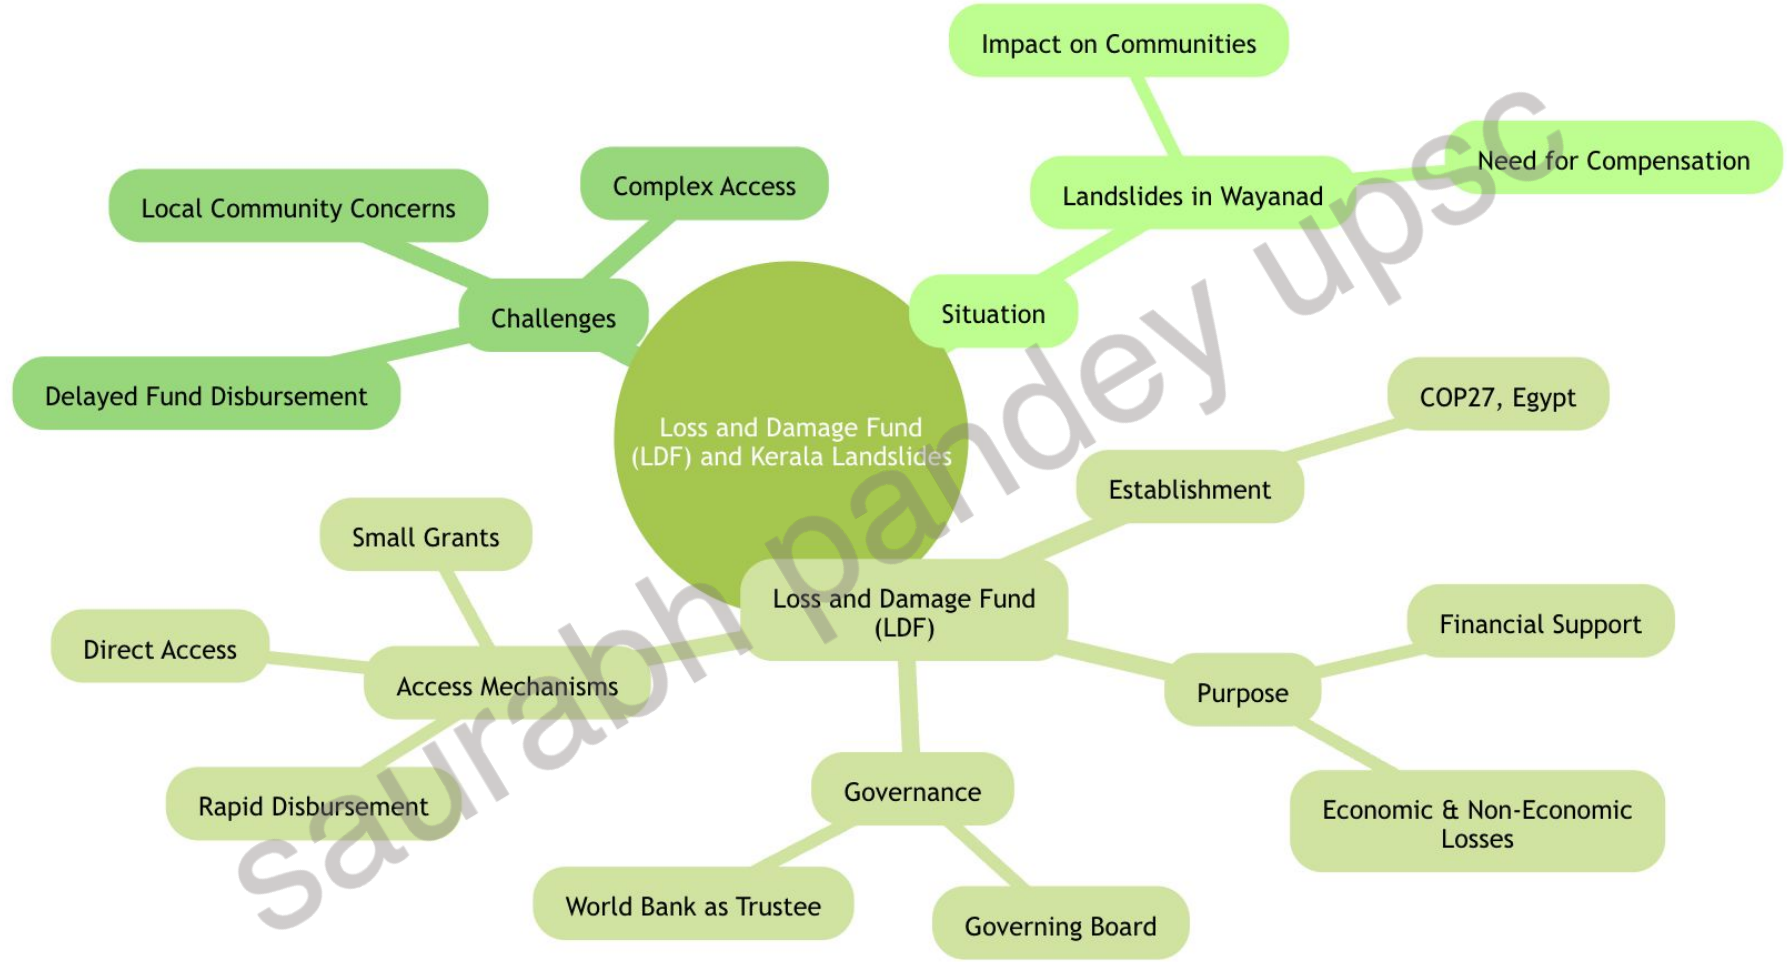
Loss and Damage Fund (LDF) and Kerala Landslides

Situation
Landslides in Wayanad
Impact on Communities
Need for Compensation

Challenges
Local Community Concerns
Complex Access
Delayed Fund Disbursement

Loss and Damage Fund (LDF)
Establishment
COP27, Egypt
Purpose
Financial Support
Economic & Non-Economic Losses
Governance
World Bank as Trustee
Governing Board
Access Mechanisms
Small Grants
Direct Access
Rapid Disbursement

saurabh pandey upsc